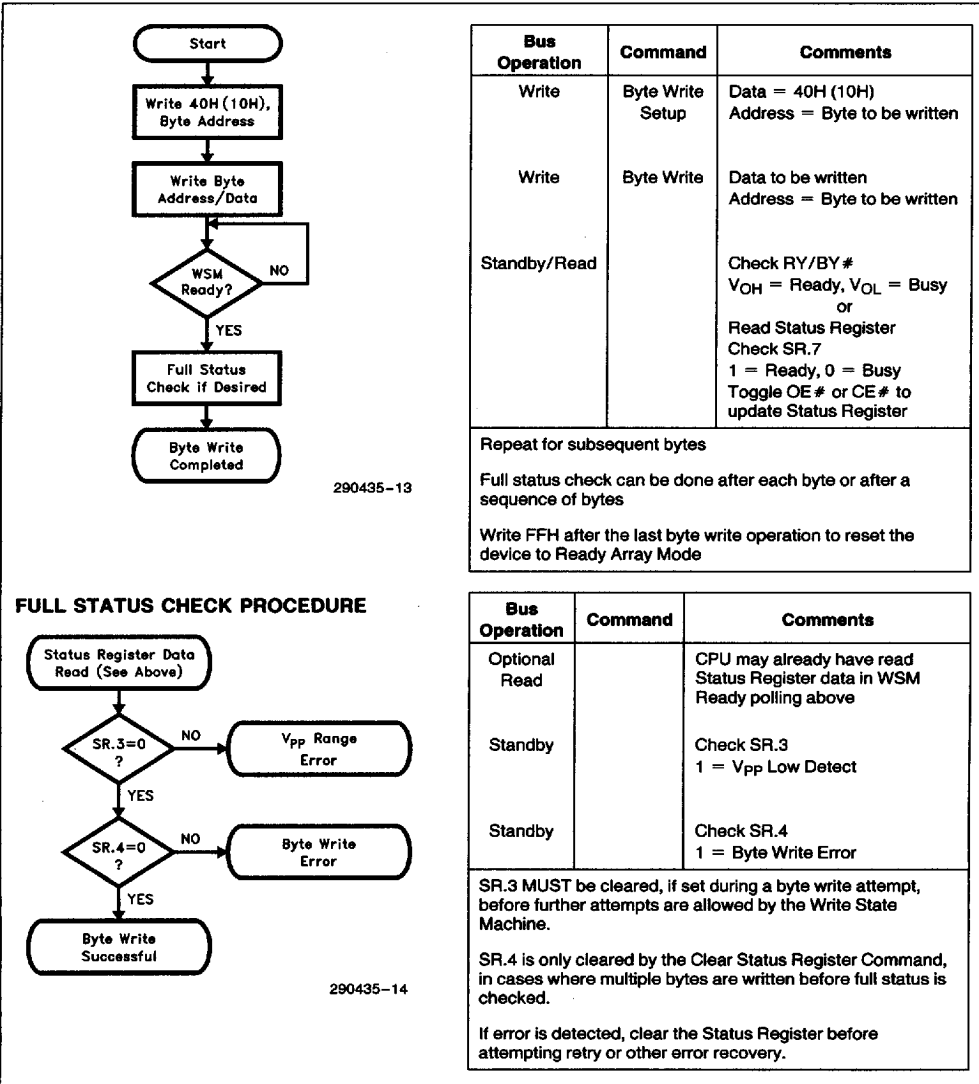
Start

Write 40H (10H), Byte Address

Write Byte Address/Data

WSM Ready?

NO

YES

Full Status Check if Desired

Byte Write Completed

290435–13

| Bus Operation | Command | Comments |
|---|---|---|
| Write | Byte Write Setup | Data = 40H (10H) Address = Byte to be written |
| Write | Byte Write | Data to be written Address = Byte to be written |
| Standby/Read | | Check RY/BY# $V_{OH}$ = Ready, $V_{OL}$ = Busy or Read Status Register Check SR.7 1 = Ready, 0 = Busy Toggle OE# or CE# to update Status Register |

Repeat for subsequent bytes

Full status check can be done after each byte or after a sequence of bytes

Write FFH after the last byte write operation to reset the device to Ready Array Mode

FULL STATUS CHECK PROCEDURE

Status Register Data Read (See Above)

SR.3=0 ?

NO

$V_{PP}$ Range Error

YES

SR.4=0 ?

NO

Byte Write Error

YES

Byte Write Successful

290435–14

| Bus Operation | Command | Comments |
|---|---|---|
| Optional Read | | CPU may already have read Status Register data in WSM Ready polling above |
| Standby | | Check SR.3 1 = $V_{PP}$ Low Detect |
| Standby | | Check SR.4 1 = Byte Write Error |

SR.3 MUST be cleared, if set during a byte write attempt, before further attempts are allowed by the Write State Machine.

SR.4 is only cleared by the Clear Status Register Command, in cases where multiple bytes are written before full status is checked.

If error is detected, clear the Status Register before attempting retry or other error recovery.